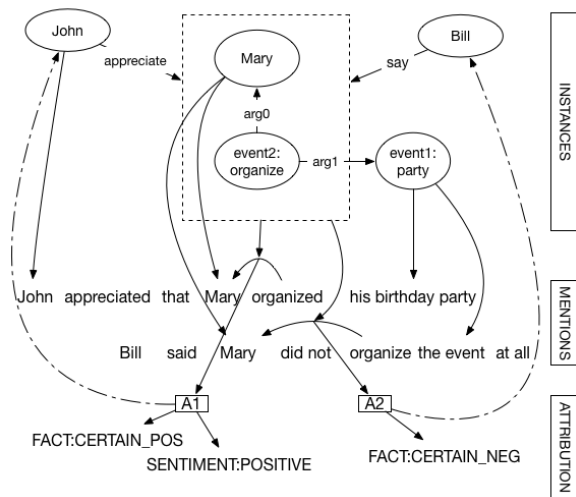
John

appreciate

Mary

say

Bill

arg0

event2: organize

arg1

event1: party

INSTANCES

John appreciated that Mary organized his birthday party

Bill said Mary did not organize the event at all

MENTIONS

A1

A2

FACT:CERTAIN_POS

SENTIMENT:POSITIVE

FACT:CERTAIN_NEG

ATTRIBUTION